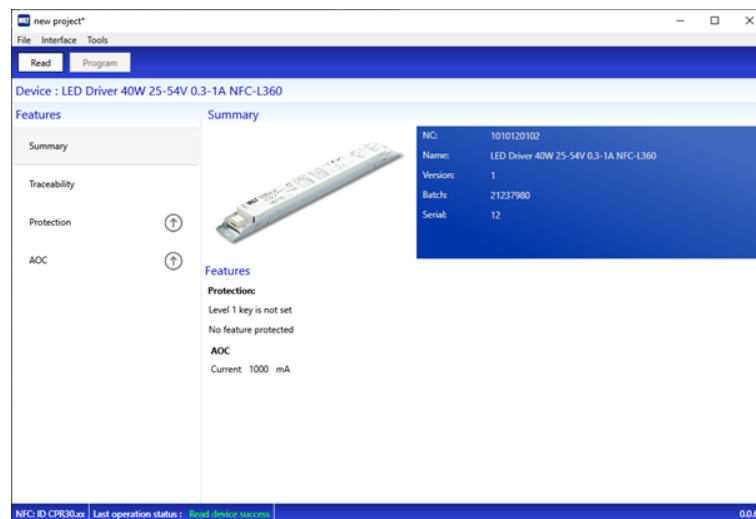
new project*

File Interface Tools

Read
Program

Device : LED Driver 40W 25-54V 0.3-1A NFC-L360

Features

Summary

Traceability

Protection

AOC

Summary

| NC: | 1010120102 |
|---|---|
| Name: | LED Driver 40W 25-54V 0.3-1A NFC-L360 |
| Version: | 1 |
| Batch: | 21237980 |
| Serial: | 12 |

Features

Protection:

Level 1 key is not set

No feature protected

AOC

Current 1000 mA

NFC: ID CPR30.xx | Last operation status : Read device success | 0.0.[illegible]